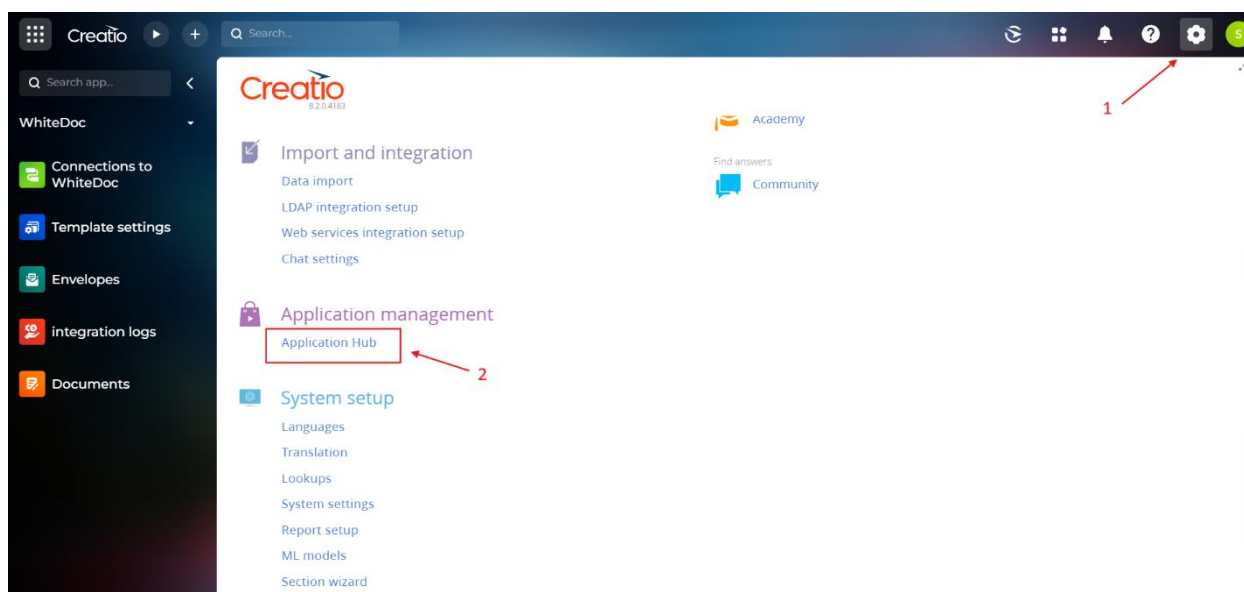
Creatio

Search...

S

Search app...

WhiteDoc

Connections to WhiteDoc

Template settings

Envelopes

integration logs

Documents

Creatio
8.2.0.4183

Import and integration

Data import

LDAP integration setup

Web services integration setup

Chat settings

Application management

Application Hub

System setup

Languages

Translation

Lookups

System settings

Report setup

ML models

Section wizard

Academy

Find answers

Community

1

2